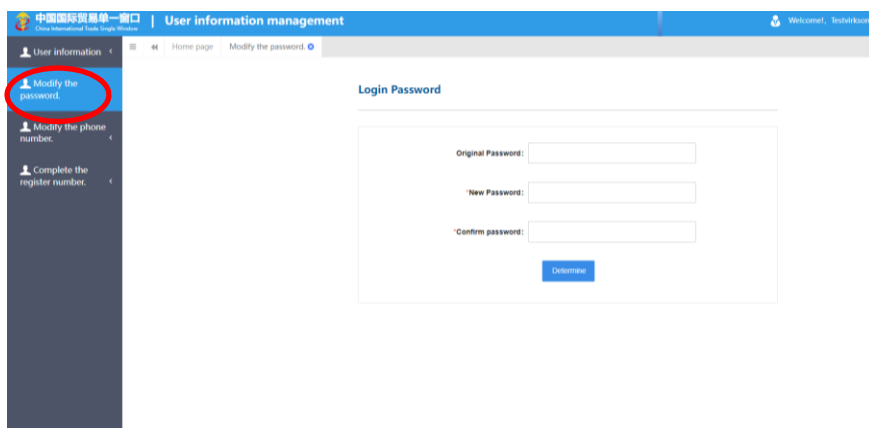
中国国际贸易单一窗口
China International Trade Single Window

| User information management

Welcome!, Testvirkson

User information

Modify the password.

Modify the phone number.

Complete the register number.

Home page

Modify the password.

Login Password

Original Password:

*New Password:

*Confirm password:

Determine